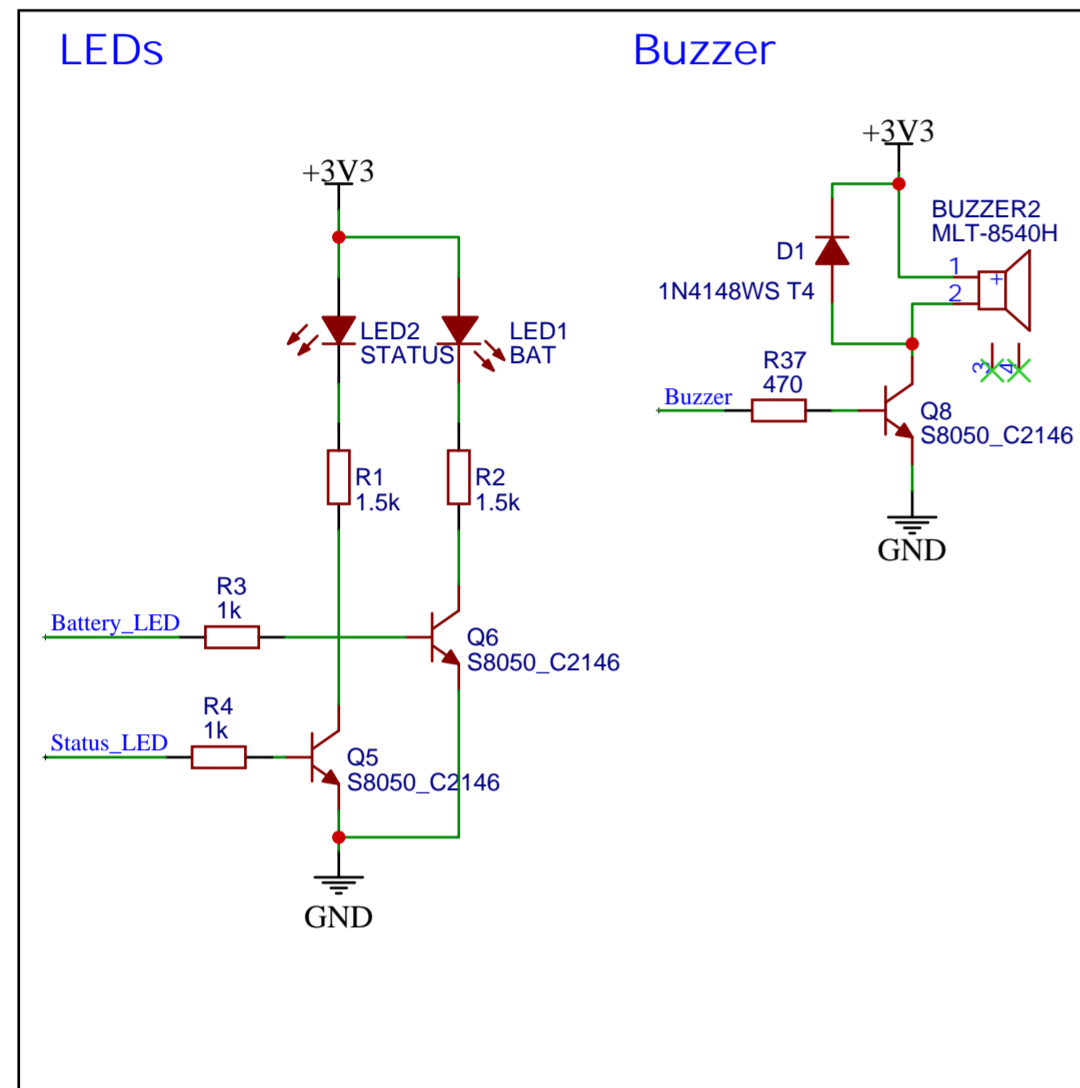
LEDs

+3V3

LED2
STATUS

LED1
BAT

R1
1.5k

R2
1.5k

R3
1k

Battery_LED

Q6
S8050_C2146

R4
1k

Status_LED

Q5
S8050_C2146

GND

Buzzer

+3V3

BUZZER2
MLT-8540H

D1

1N4148WS T4

1

2

+

3

4

R37
470

Buzzer

Q8
S8050_C2146

GND